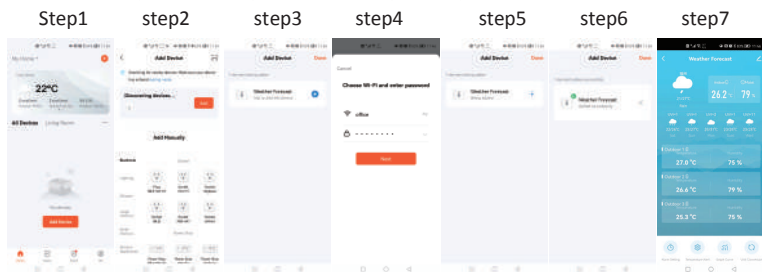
Step1 step2 step3 step4 step5 step6 step7

My Home

22°C

All Devices Living Room

Add Device

Add Device

Discovering devices...

Add Manually

Add Device Done

Weather Forecast

Cancel

Choose Wi-Fi and enter password

office

Next

Add Device Done

Weather Forecast

Add Device Done

Weather Forecast

Weather Forecast

26.2 79

Outdoor 1

27.0 °C 75 %

Outdoor 2

26.6 °C 79 %

Outdoor 3

26.3 °C 75 %